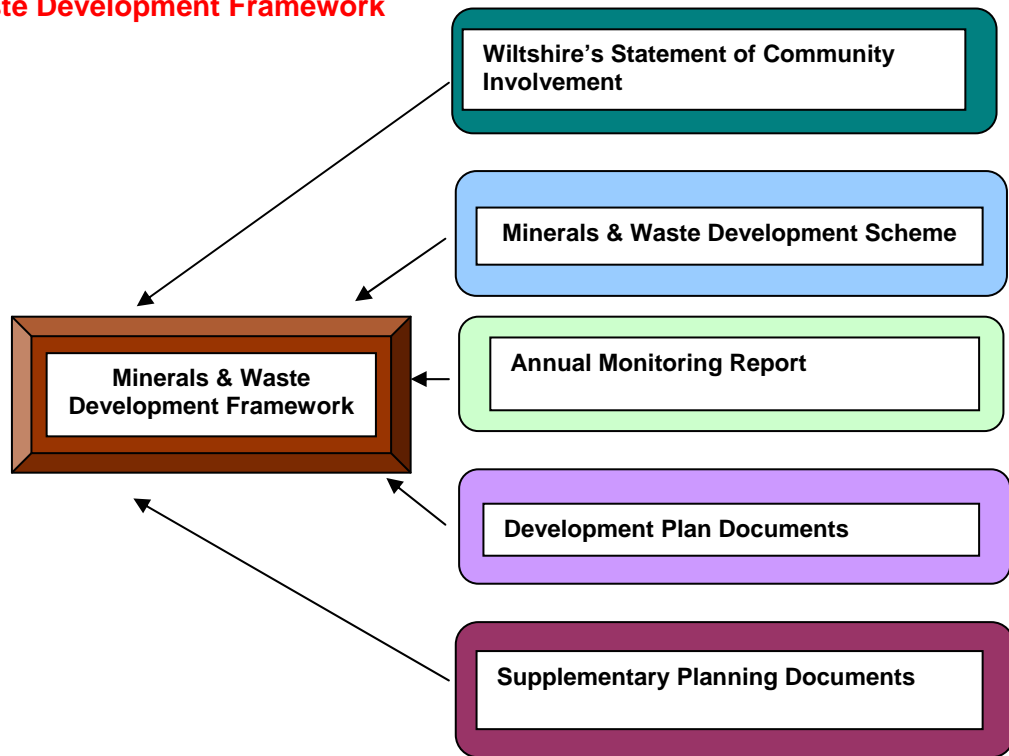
te Development Framework

Wiltshire's Statement of Community Involvement

Minerals & Waste Development Scheme

Minerals & Waste Development Framework

Annual Monitoring Report

Development Plan Documents

Supplementary Planning Documents